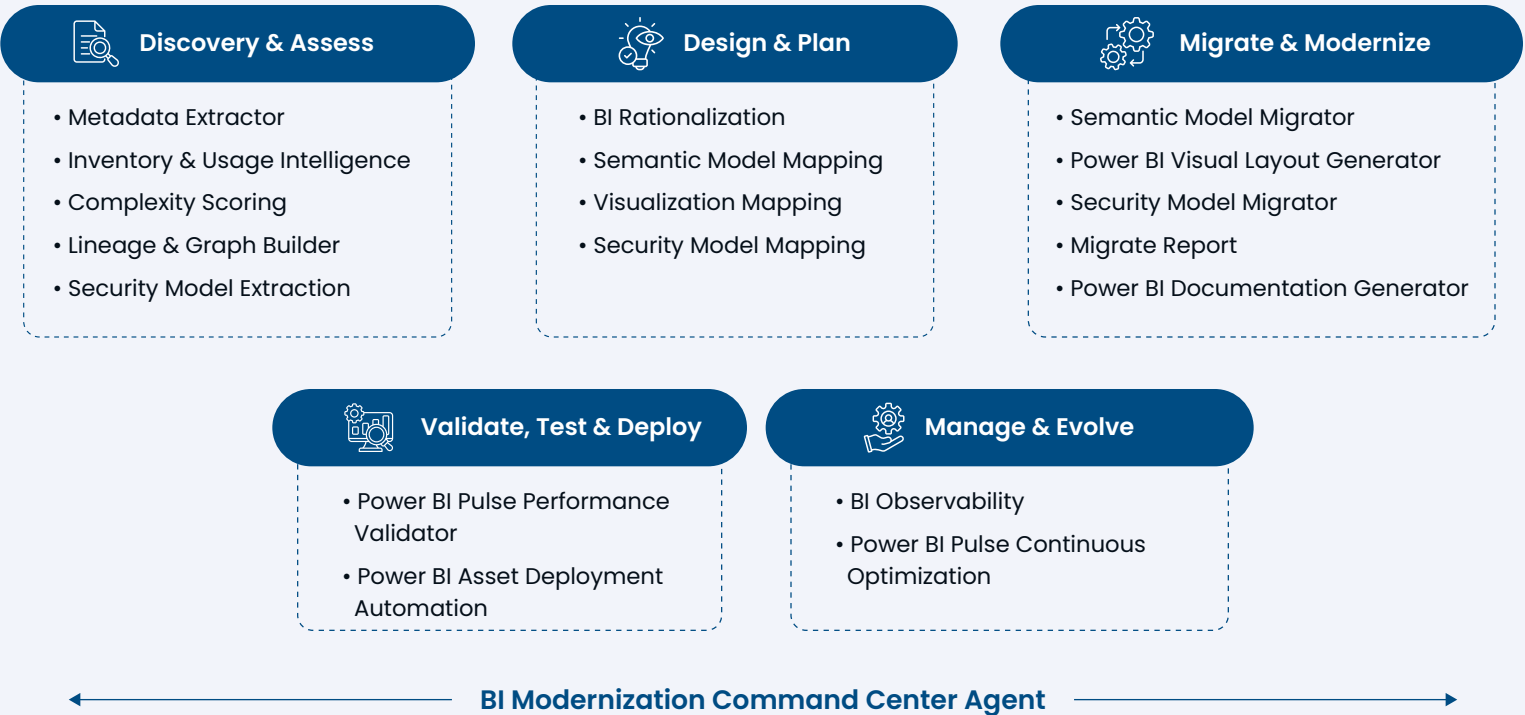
Discovery & Assess

• Metadata Extractor
• Inventory & Usage Intelligence
• Complexity Scoring
• Lineage & Graph Builder
• Security Model Extraction

Design & Plan

• BI Rationalization
• Semantic Model Mapping
• Visualization Mapping
• Security Model Mapping

Migrate & Modernize

• Semantic Model Migrator
• Power BI Visual Layout Generator
• Security Model Migrator
• Migrate Report
• Power BI Documentation Generator

Validate, Test & Deploy

• Power BI Pulse Performance Validator
• Power BI Asset Deployment Automation

Manage & Evolve

• BI Observability
• Power BI Pulse Continuous Optimization

BI Modernization Command Center Agent